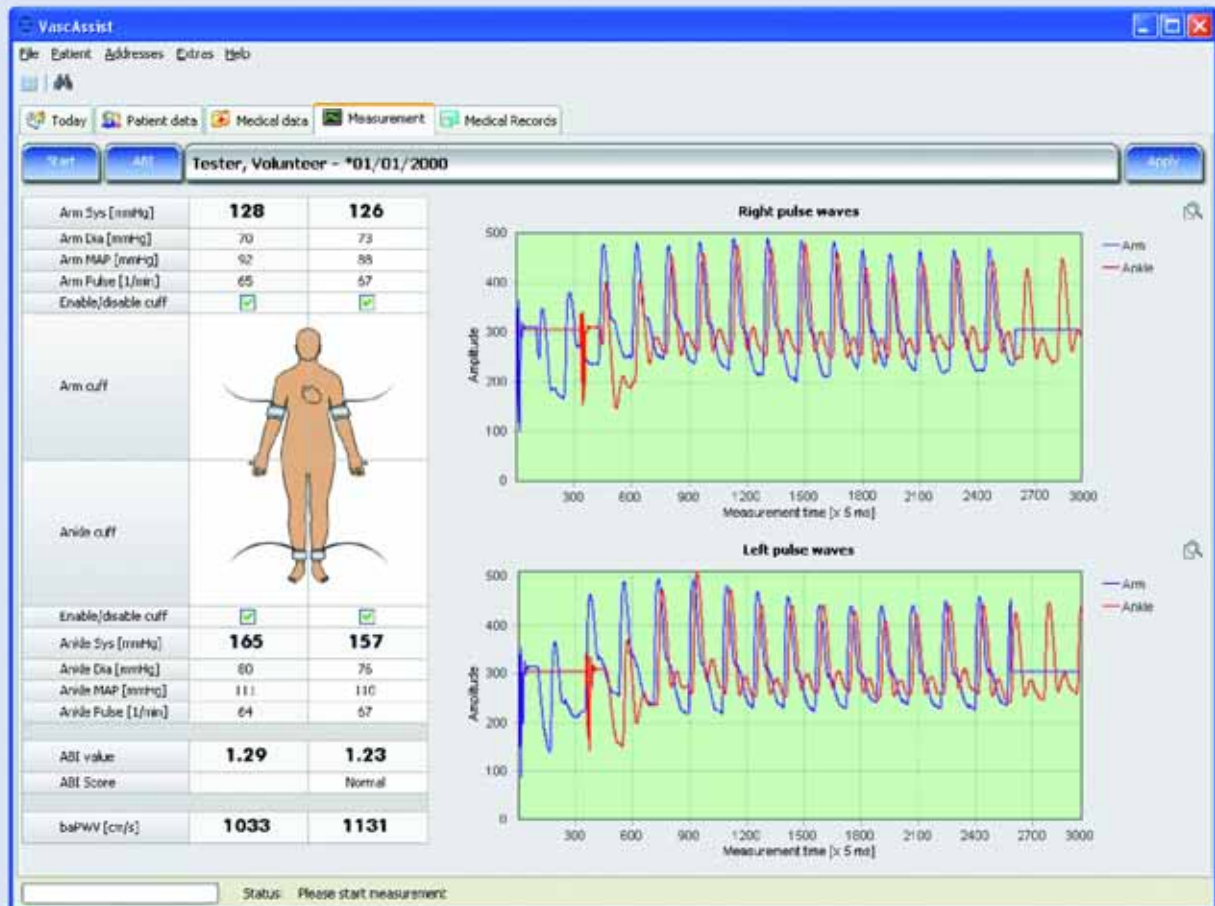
VascAssist

File Patient Addresses Extras Help

Today | Patient data | Medical data | Measurement | Medical Records

Start | ABI | Tester, Volunteer - *01/01/2000 | Apply

| Arm Sys [mmHg] | 128 | 126 |
|---|---|---|
| Arm Dia [mmHg] | 70 | 73 |
| Arm MAP [mmHg] | 92 | 88 |
| Arm Pulse [1/min] | 65 | 67 |
| Enable/disable cuff | ☑ | ☑ |
| Arm cuff | | |
| Ankle cuff | | |
| Enable/disable cuff | ☑ | ☑ |
| Ankle Sys [mmHg] | 165 | 157 |
| Ankle Dia [mmHg] | 80 | 76 |
| Ankle MAP [mmHg] | 111 | 110 |
| Ankle Pulse [1/min] | 64 | 67 |
| ABI value | 1.29 | 1.23 |
| ABI Score | | Normal |
| baPWV [cm/s] | 1033 | 1131 |

Right pulse waves

Amplitude
500
400
300
200
100
0
300 600 900 1200 1500 1800 2100 2400 2700 3000
Measurement time [x 5 ms]

Arm
Ankle

Left pulse waves

Amplitude
500
400
300
200
100
0
300 600 900 1200 1500 1800 2100 2400 2700 3000
Measurement time [x 5 ms]

Arm
Ankle

Status: Please start measurement